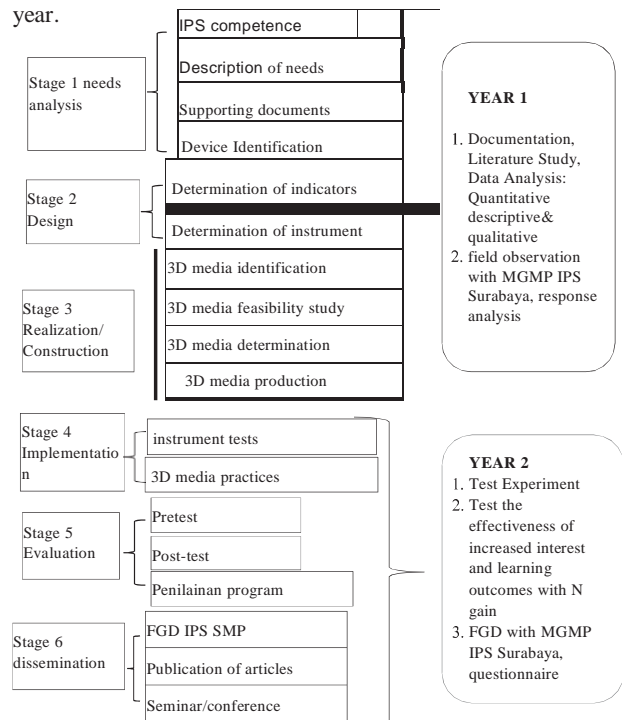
year.

Stage 1 needs analysis

IPS competence

Description of needs

Supporting documents

Device Identification

Stage 2 Design

Determination of indicators

Determination of instrument

Stage 3 Realization/ Construction

3D media identification

3D media feasibility study

3D media determination

3D media production

YEAR 1

1. Documentation, Literature Study, Data Analysis: Quantitative descriptive& qualitative
2. field observation with MGMP IPS Surabaya, response analysis

Stage 4 Implementation

instrument tests

3D media practices

Stage 5 Evaluation

Pretest

Post-test

Penilainan program

Stage 6 dissemination

FGD IPS SMP

Publication of articles

Seminar/conference

YEAR 2

1. Test Experiment
2. Test the effectiveness of increased interest and learning outcomes with N gain
3. FGD with MGMP IPS Surabaya, questionnaire